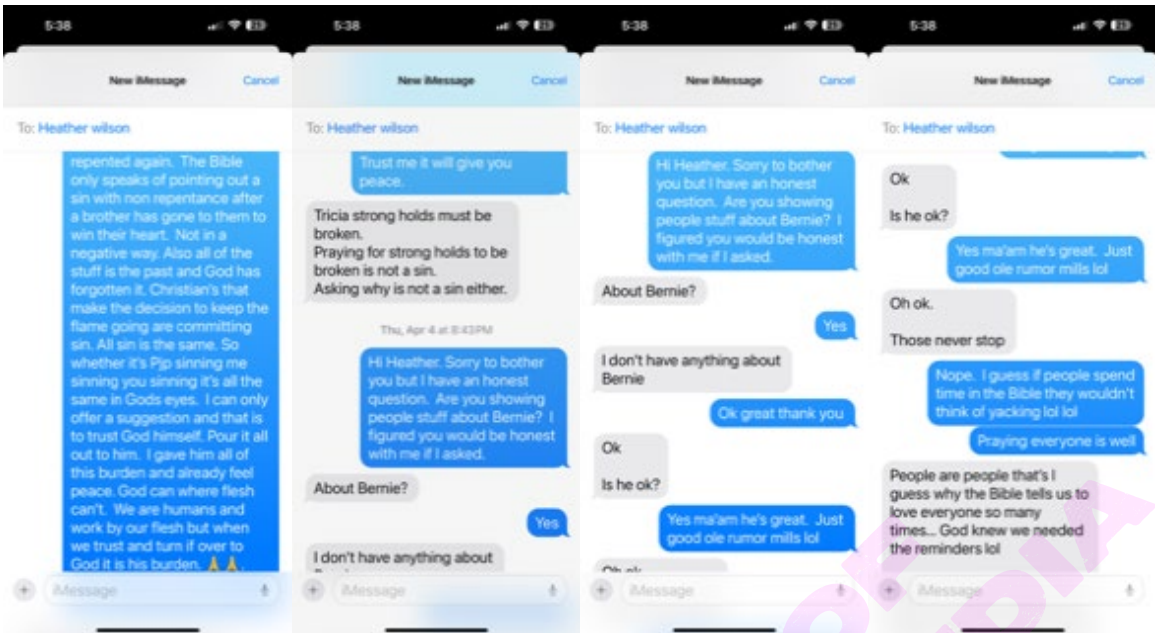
5:38

New iMessage

Cancel

To: Heather wilson

repented again. The Bible only speaks of pointing out a sin with non repentance after a brother has gone to them to win their heart. Not in a negative way. Also all of the stuff is the past and God has forgotten it. Christian's that make the decision to keep the flame going are committing sin. All sin is the same. So whether it's Pjp sinning me sinning you sinning it's all the same in Gods eyes. I can only offer a suggestion and that is to trust God himself. Pour it all out to him. I gave him all of this burden and already feel peace. God can where flesh can't. We are humans and work by our flesh but when we trust and turn it over to God it is his burden. 🙏🙏.

iMessage

5:38

New iMessage

Cancel

To: Heather wilson

Trust me it will give you peace.

Tricia strong holds must be broken.
Praying for strong holds to be broken is not a sin.
Asking why is not a sin either.

Thu, Apr 4 at 8:43PM

Hi Heather. Sorry to bother you but I have an honest question. Are you showing people stuff about Bernie? I figured you would be honest with me if I asked.

About Bernie?

Yes

I don't have anything about

iMessage

5:38

New iMessage

Cancel

To: Heather wilson

Hi Heather. Sorry to bother you but I have an honest question. Are you showing people stuff about Bernie? I figured you would be honest with me if I asked.

About Bernie?

Yes

I don't have anything about Bernie

Ok great thank you

Ok

Is he ok?

Yes ma'am he's great. Just good ole rumor mills lol

Oh ok

iMessage

5:38

New iMessage

Cancel

To: Heather wilson

Ok

Is he ok?

Yes ma'am he's great. Just good ole rumor mills lol

Oh ok.

Those never stop

Nope. I guess if people spend time in the Bible they wouldn't think of yacking lol lol

Praying everyone is well

People are people that's I guess why the Bible tells us to love everyone so many times... God knew we needed the reminders lol

iMessage